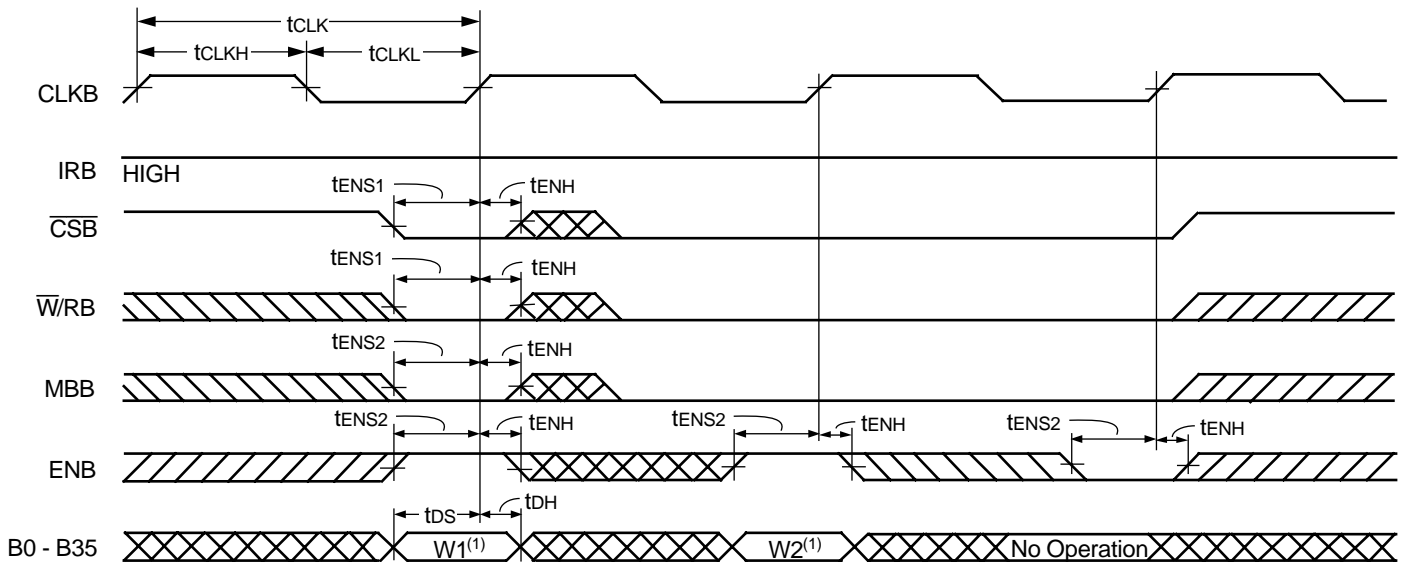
$t_{CLK}$
$t_{CLKH}$
$t_{CLKL}$
CLKB
IRB HIGH
$t_{ENS1}$
$t_{ENH}$
$\overline{CSB}$
$t_{ENS1}$
$t_{ENH}$
$\overline{W}$/RB
$t_{ENS2}$
$t_{ENH}$
MBB
$t_{ENS2}$
$t_{ENH}$
$t_{ENS2}$
$t_{ENH}$
$t_{ENS2}$
$t_{ENH}$
ENB
$t_{DS}$
$t_{DH}$
B0 - B35
W1$^{(1)}$
W2$^{(1)}$
No Operation